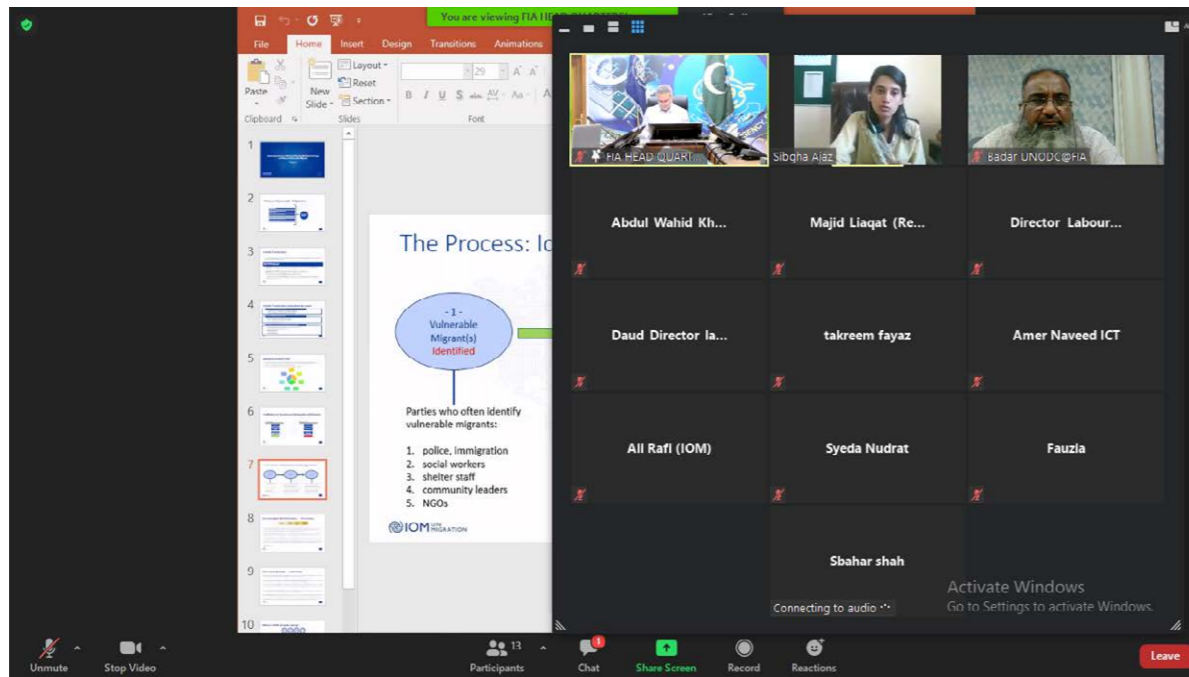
You are viewing FIA H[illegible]

File Home Insert Design Transitions Animations

Paste Clipboard New Slide Layout Reset Section Slides Font

1
2
3
4
5
6
7
8
9
10

The Process: Id

- 1 -
Vulnerable Migrant(s)
Identified

Parties who often identify vulnerable migrants:

1. police, immigration
2. social workers
3. shelter staff
4. community leaders
5. NGOs

IOM UN MIGRATION

FIA HEAD QUART
Sibgha Ajaz
Badar UNODC@FIA
Abdul Wahid Kh...
Majid Liaqat (Re...
Director Labour...
Daud Director la...
takreem fayaz
Amer Naveed ICT
Ali Rafi (IOM)
Syeda Nudrat
Fauzia
Sbahar shah
Connecting to audio

Activate Windows
Go to Settings to activate Windows.

Unmute
Stop Video
13 Participants
1 Chat
Share Screen
Record
Reactions
Leave